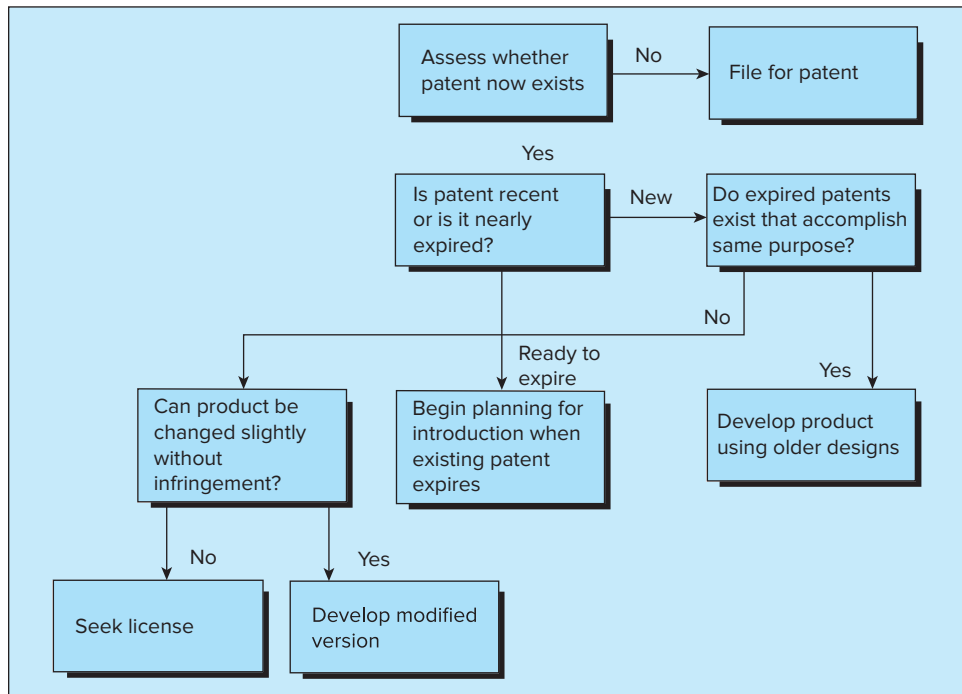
Assess whether patent now exists

No

File for patent

Yes

Is patent recent or is it nearly expired?

New

Do expired patents exist that accomplish same purpose?

No

Ready to expire

Yes

Can product be changed slightly without infringement?

Begin planning for introduction when existing patent expires

Develop product using older designs

No

Yes

Seek license

Develop modified version